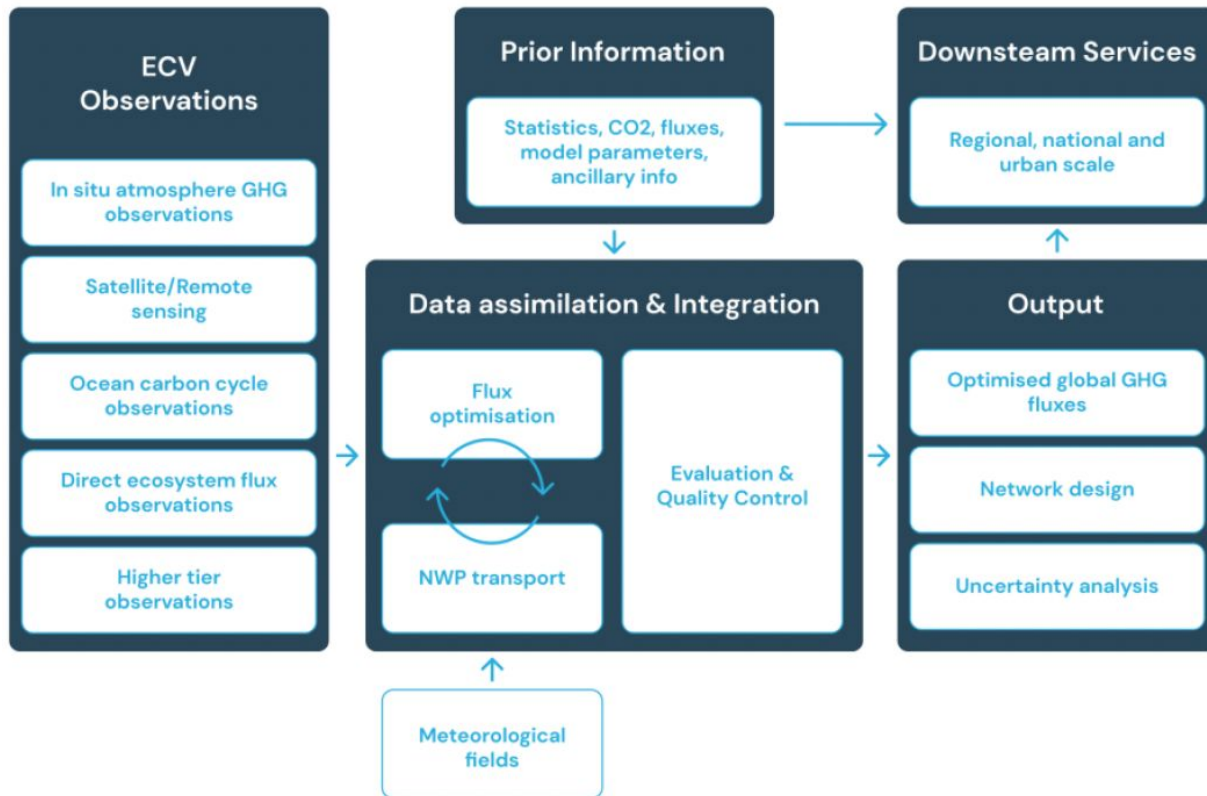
ECV Observations

In situ atmosphere GHG observations

Satellite/Remote sensing

Ocean carbon cycle observations

Direct ecosystem flux observations

Higher tier observations

Prior Information

Statistics, CO2, fluxes, model parameters, ancillary info

Downsteam Services

Regional, national and urban scale

Data assimilation & Integration

Flux optimisation

NWP transport

Evaluation & Quality Control

Output

Optimised global GHG fluxes

Network design

Uncertainty analysis

Meteorological fields